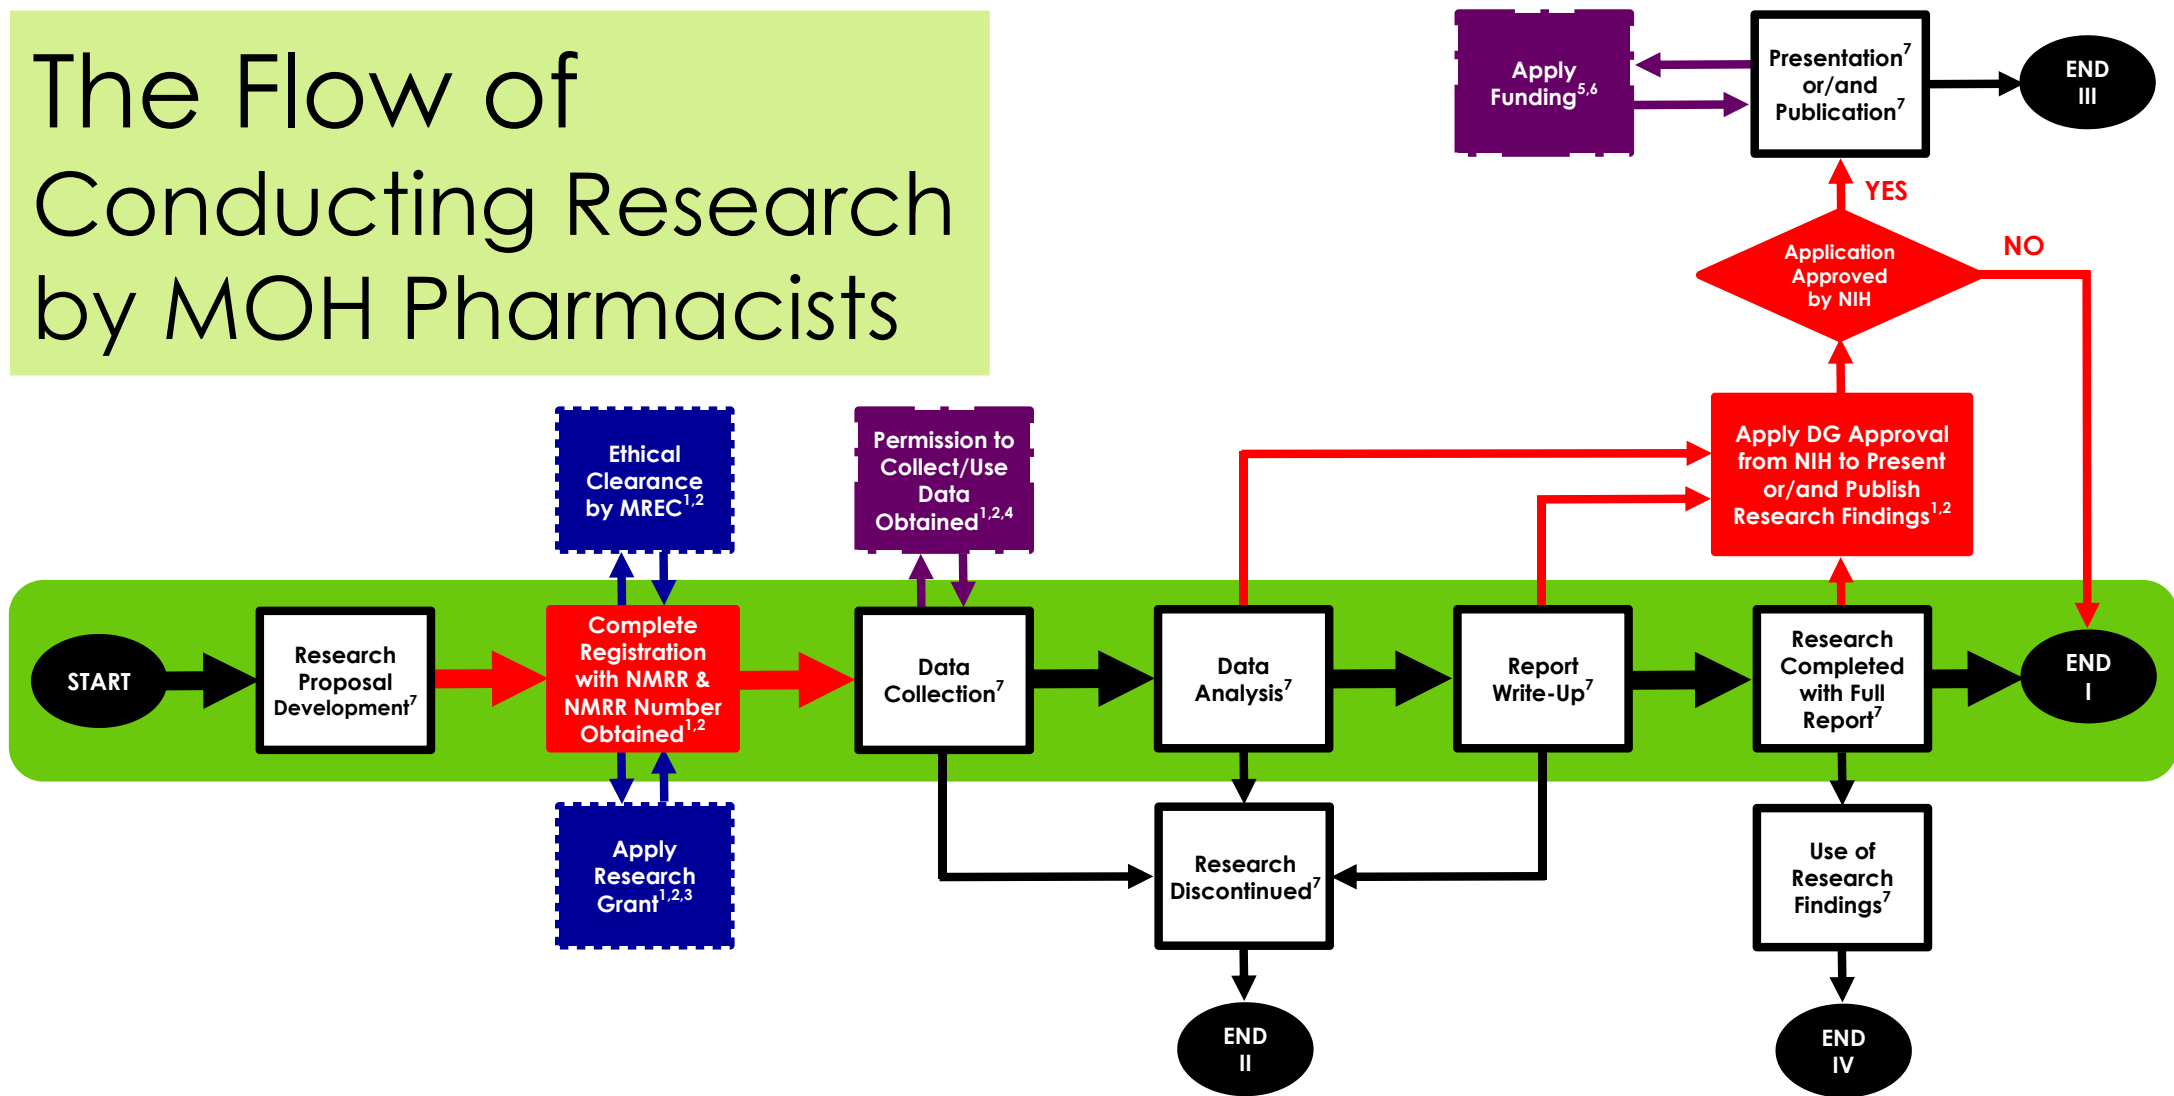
The Flow of Conducting Research by MOH Pharmacists

Apply Funding$^{5,6}$

Presentation$^{7}$ or/and Publication$^{7}$

END III

YES

Application Approved by NIH

NO

Ethical Clearance by MREC$^{1,2}$

Permission to Collect/Use Data Obtained$^{1,2,4}$

Apply DG Approval from NIH to Present or/and Publish Research Findings$^{1,2}$

START

Research Proposal Development$^{7}$

Complete Registration with NMRR & NMRR Number Obtained$^{1,2}$

Data Collection$^{7}$

Data Analysis$^{7}$

Report Write-Up$^{7}$

Research Completed with Full Report$^{7}$

END I

Apply Research Grant$^{1,2,3}$

Research Discontinued$^{7}$

Use of Research Findings$^{7}$

END II

END IV